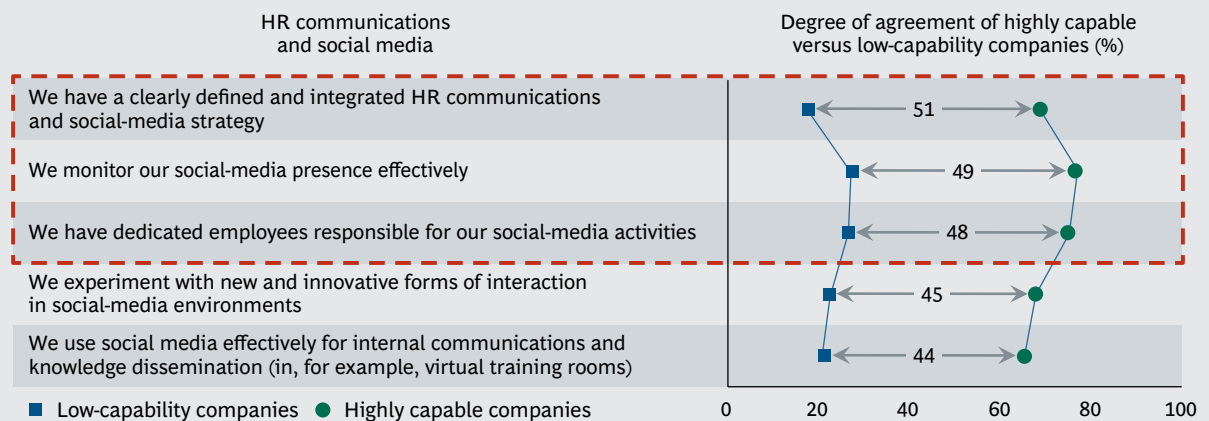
HR communications and social media

Degree of agreement of highly capable versus low-capability companies (%)

We have a clearly defined and integrated HR communications and social-media strategy

51

We monitor our social-media presence effectively

49

We have dedicated employees responsible for our social-media activities

48

We experiment with new and innovative forms of interaction in social-media environments

45

We use social media effectively for internal communications and knowledge dissemination (in, for example, virtual training rooms)

44

Low-capability companies   Highly capable companies

0 20 40 60 80 100